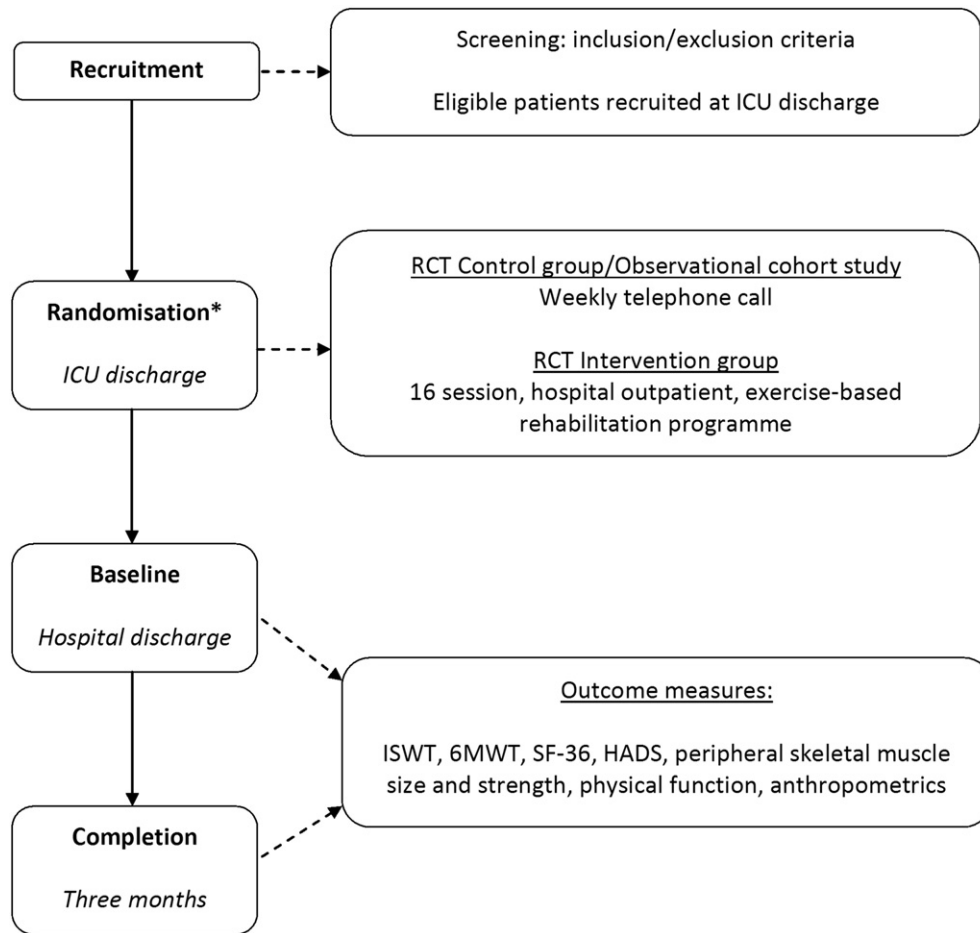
Recruitment

Screening: inclusion/exclusion criteria

Eligible patients recruited at ICU discharge

Randomisation*

ICU discharge

RCT Control group/Observational cohort study
Weekly telephone call

RCT Intervention group
16 session, hospital outpatient, exercise-based rehabilitation programme

Baseline

Hospital discharge

Outcome measures:

ISWT, 6MWT, SF-36, HADS, peripheral skeletal muscle size and strength, physical function, anthropometrics

Completion

Three months